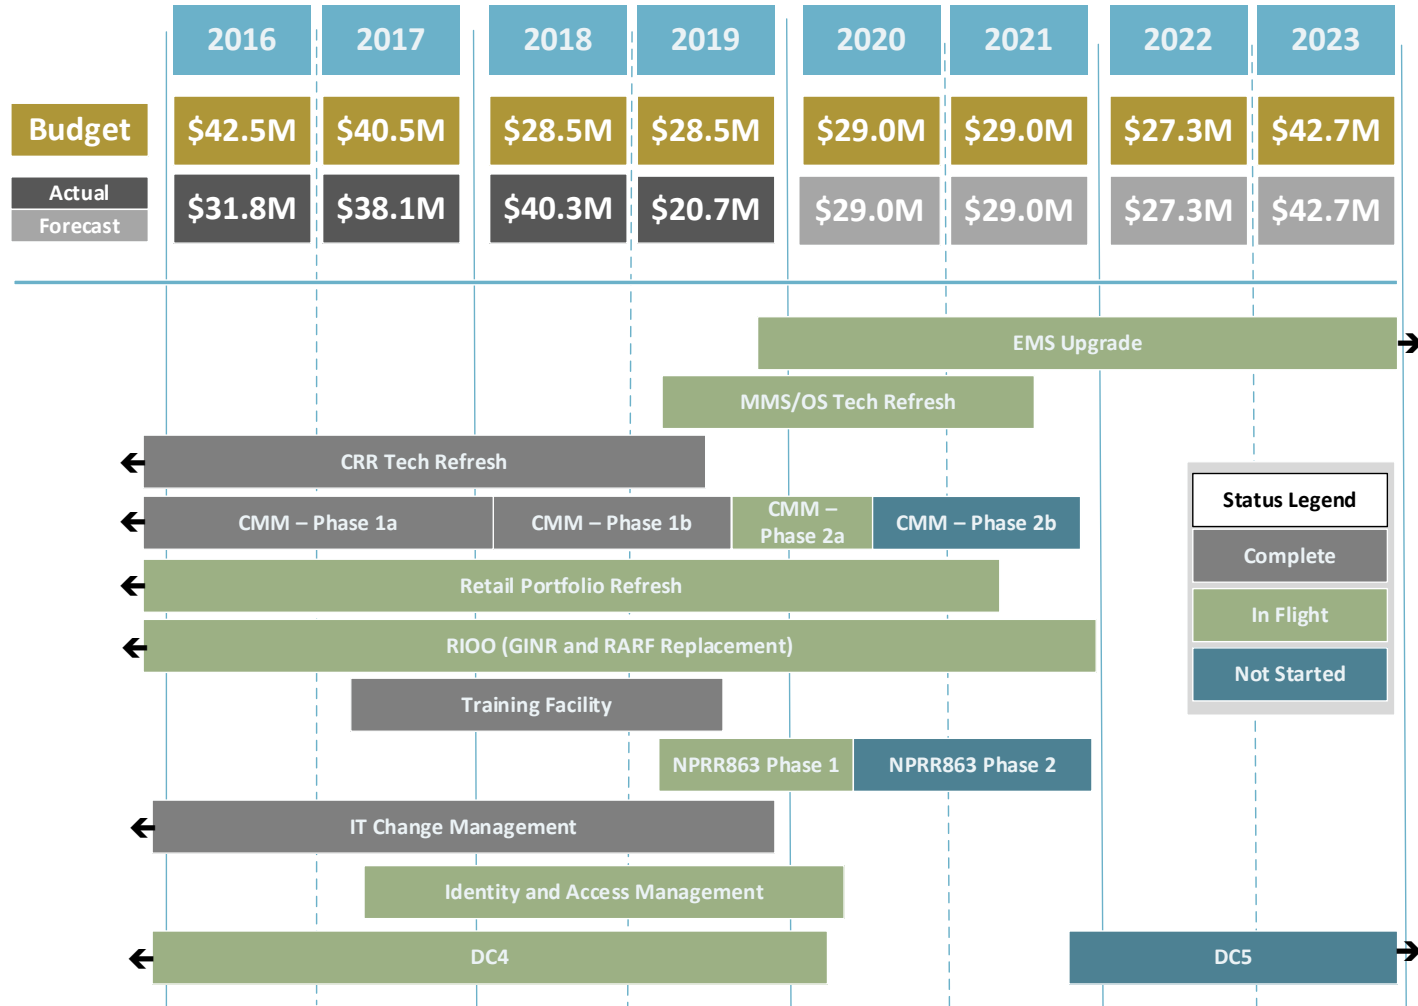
| | 2016 | 2017 | 2018 | 2019 | 2020 | 2021 | 2022 | 2023 |
|---|---|---|---|---|---|---|---|---|
| Budget | \$42.5M | \$40.5M | \$28.5M | \$28.5M | \$29.0M | \$29.0M | \$27.3M | \$42.7M |
| Actual / Forecast | \$31.8M | \$38.1M | \$40.3M | \$20.7M | \$29.0M | \$29.0M | \$27.3M | \$42.7M |

EMS Upgrade

MMS/OS Tech Refresh

CRR Tech Refresh

CMM – Phase 1a

CMM – Phase 1b

CMM – Phase 2a

CMM – Phase 2b

Retail Portfolio Refresh

RIOO (GINR and RARF Replacement)

Training Facility

NPRR863 Phase 1

NPRR863 Phase 2

IT Change Management

Identity and Access Management

DC4

DC5

Status Legend
Complete
In Flight
Not Started